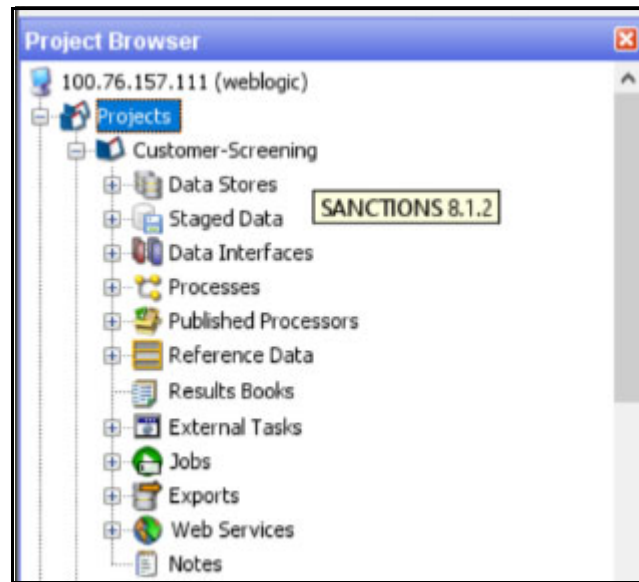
Project Browser

100.76.157.111 (weblogic)
Projects
Customer-Screening
Data Stores
SANCTIONS 8.1.2
Staged Data
Data Interfaces
Processes
Published Processors
Reference Data
Results Books
External Tasks
Jobs
Exports
Web Services
Notes